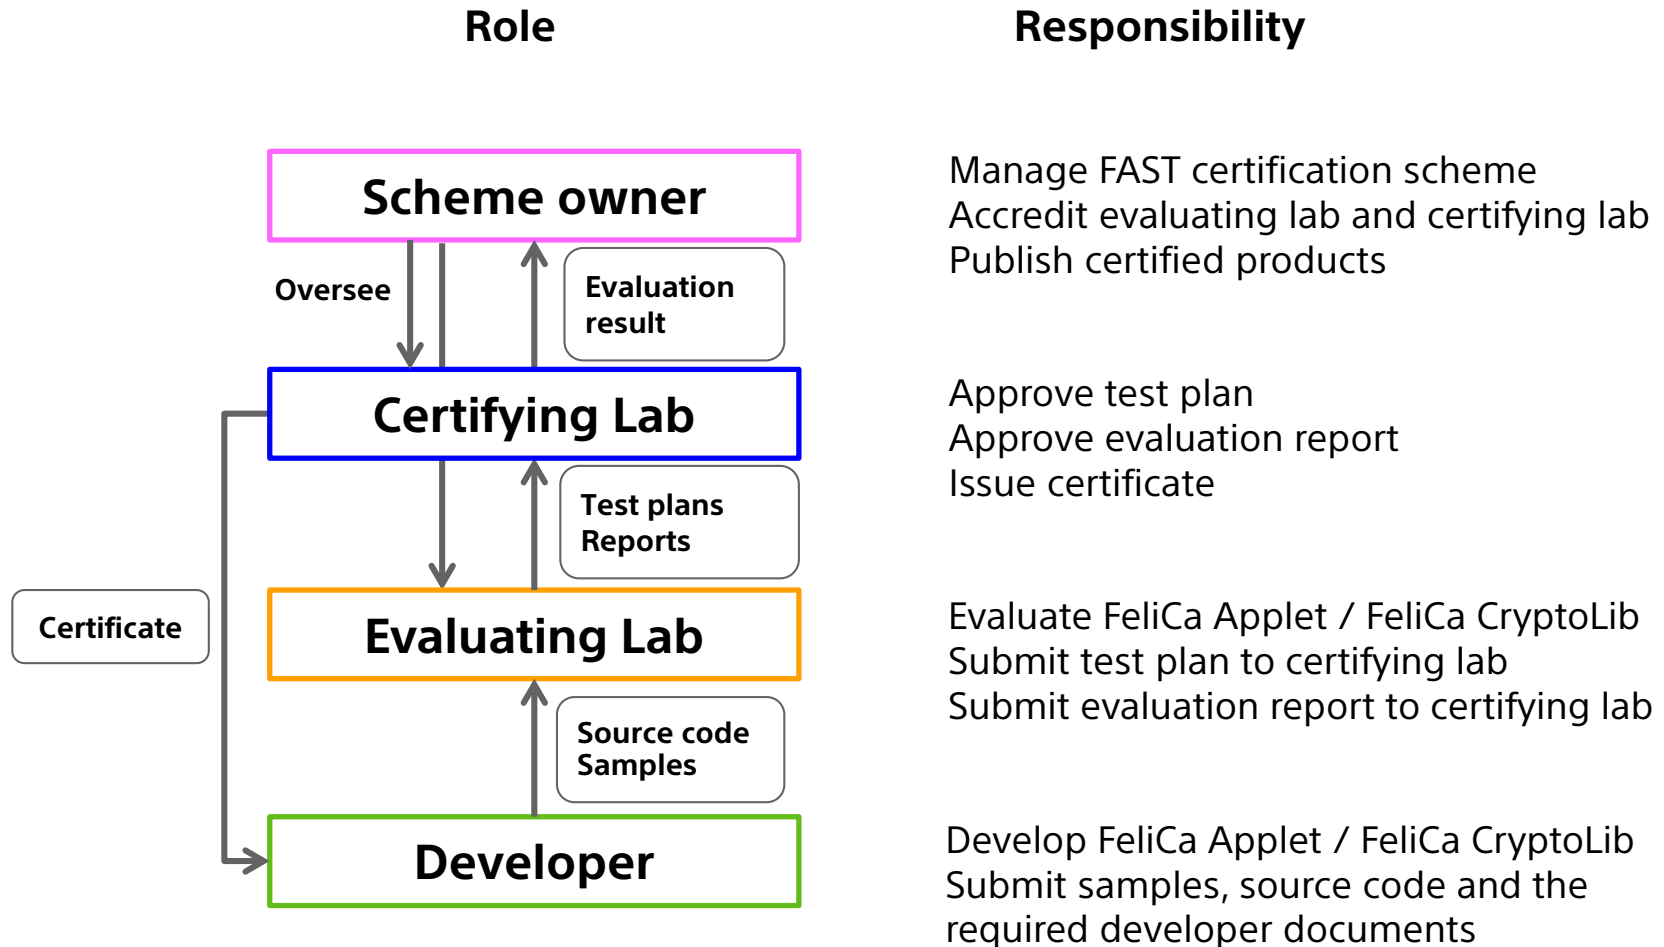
Role

Responsibility

Scheme owner

Oversee

Evaluation result

Certifying Lab

Test plans
Reports

Certificate

Evaluating Lab

Source code
Samples

Developer

Manage FAST certification scheme
Accredit evaluating lab and certifying lab
Publish certified products

Approve test plan
Approve evaluation report
Issue certificate

Evaluate FeliCa Applet / FeliCa CryptoLib
Submit test plan to certifying lab
Submit evaluation report to certifying lab

Develop FeliCa Applet / FeliCa CryptoLib
Submit samples, source code and the required developer documents